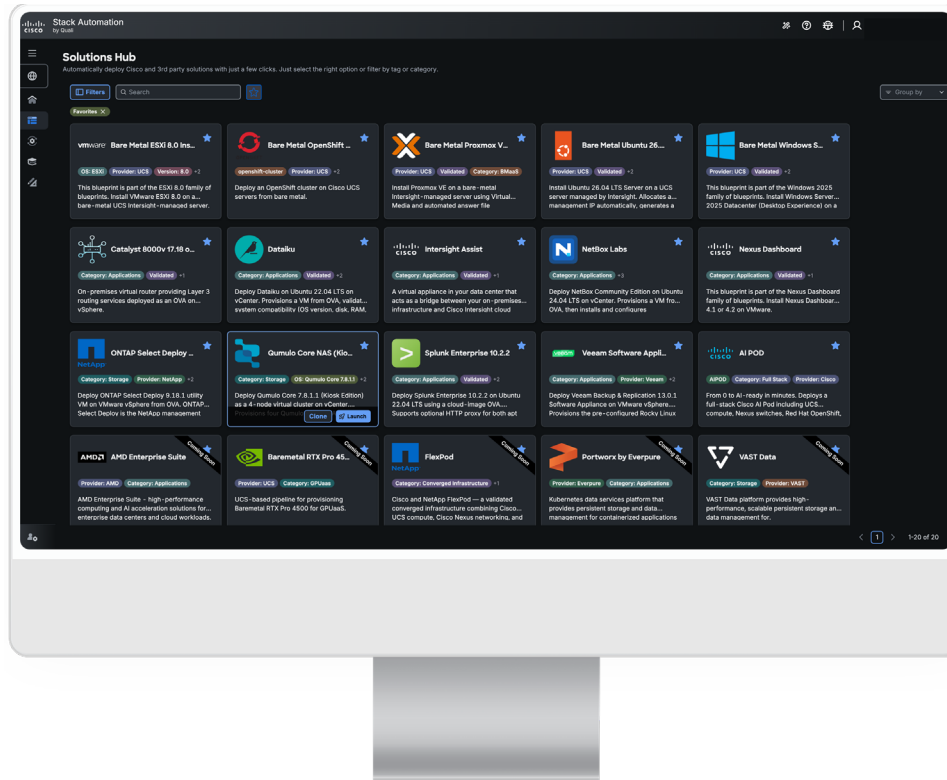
cisco Stack Automation
by Quali

Solutions Hub
Automatically deploy Cisco and 3rd party solutions with just a few clicks. Just select the right option or filter by tag or category.

Filters
Search
Group by
Favorites ×

vmware Bare Metal ESXi 8.0 ins...
OS: ESXi Provider: UCS Version: 8.0 +2
This blueprint is part of the ESXi 8.0 family of blueprints. Install VMware ESXi 8.0 on a bare-metal UCS Intersight-managed server.

Bare Metal OpenShift ...
openshift-cluster Provider: UCS +2
Deploy an OpenShift cluster on Cisco UCS servers from bare metal.

Bare Metal Proxmox V...
Provider: UCS Validated Category: BMaaS
Install Proxmox VE on a bare-metal Intersight-managed server using Virtual Media and automated answer file

Bare Metal Ubuntu 26...
Provider: UCS Validated +2
Install Ubuntu 26.04 LTS Server on a UCS server managed by Intersight. Allocates a management IP automatically, generates a

Bare Metal Windows S...
Provider: UCS Validated +2
This blueprint is part of the Windows 2025 family of blueprints. Install Windows Server 2025 Datacenter (Desktop Experience) on a

Catalyst 8000v 17.18 o...
Category: Applications Validated +1
On-premises virtual router providing Layer 3 routing services deployed as an OVA on vSphere.

Dataiku
Category: Applications Validated +2
Deploy Dataiku on Ubuntu 22.04 LTS on vCenter. Provisions a VM from OVA, validates system compatibility (OS version, disk, RAM,

cisco Intersight Assist
Category: Applications Validated +1
A virtual appliance in your data center that acts as a bridge between your on-premises infrastructure and Cisco Intersight cloud

NetBox Labs
Category: Applications +3
Deploy NetBox Community Edition on Ubuntu 24.04 LTS on vCenter. Provisions a VM fro... OVA, then installs and configures

cisco Nexus Dashboard
Category: Applications Validated +1
This blueprint is part of the Nexus Dashboard family of blueprints. Install Nexus Dashboar... 4.1 or 4.2 on VMware.

NetApp ONTAP Select Deploy ...
Category: Storage Provider: NetApp +2
Deploy ONTAP Select Deploy 9.18.1 utility VM on VMware vSphere from OVA. ONTAP Select Deploy is the NetApp management

Qumulo Core NAS (Kio...
Category: Storage OS: Qumulo Core 7.8.1.1 +2
Deploy Qumulo Core 7.8.1.1 (Kiosk Edition) as a 4-node virtual cluster on vCenter... Provisions four Qumulo
Clone Launch

Splunk Enterprise 10.2.2
Category: Applications Validated +2
Deploy Splunk Enterprise 10.2.2 on Ubuntu 22.04 LTS using a cloud-image OVA... Supports optional HTTP proxy for both apt

veeam Veeam Software Appli...
Category: Applications Provider: Veeam +2
Deploy Veeam Backup & Replication 13.0.1 Software Appliance on VMware vSphere... Provisions the pre-configured Rocky Linux

cisco AI POD
AIPOD Category: Full Stack Provider: Cisco
From 0 to AI-ready in minutes. Deploys a full-stack Cisco AI Pod including UCS compute, Nexus switches, Red Hat OpenShift,

AMD AMD Enterprise Suite
Coming Soon
Provider: AMD Category: Applications
AMD Enterprise Suite - high-performance computing and AI acceleration solutions for enterprise data centers and cloud workloads.

Baremetal RTX Pro 45...
Coming Soon
Provider: UCS Category: GPUaaS
UCS-based pipeline for provisioning Baremetal RTX Pro 4500 for GPUaaS.

NetApp FlexPod
Coming Soon
Category: Converged Infrastructure +1
Cisco and NetApp FlexPod — a validated converged infrastructure combining Cisco UCS compute, Cisco Nexus networking, and

Portworx by Everpure
Coming Soon
Provider: Everpure Category: Applications
Kubernetes data services platform that provides persistent storage and data management for containerized applications

VAST Data
Coming Soon
Category: Storage Provider: VAST
VAST Data platform provides high-performance, scalable persistent storage an... data management for.

< 1 > 1-20 of 20